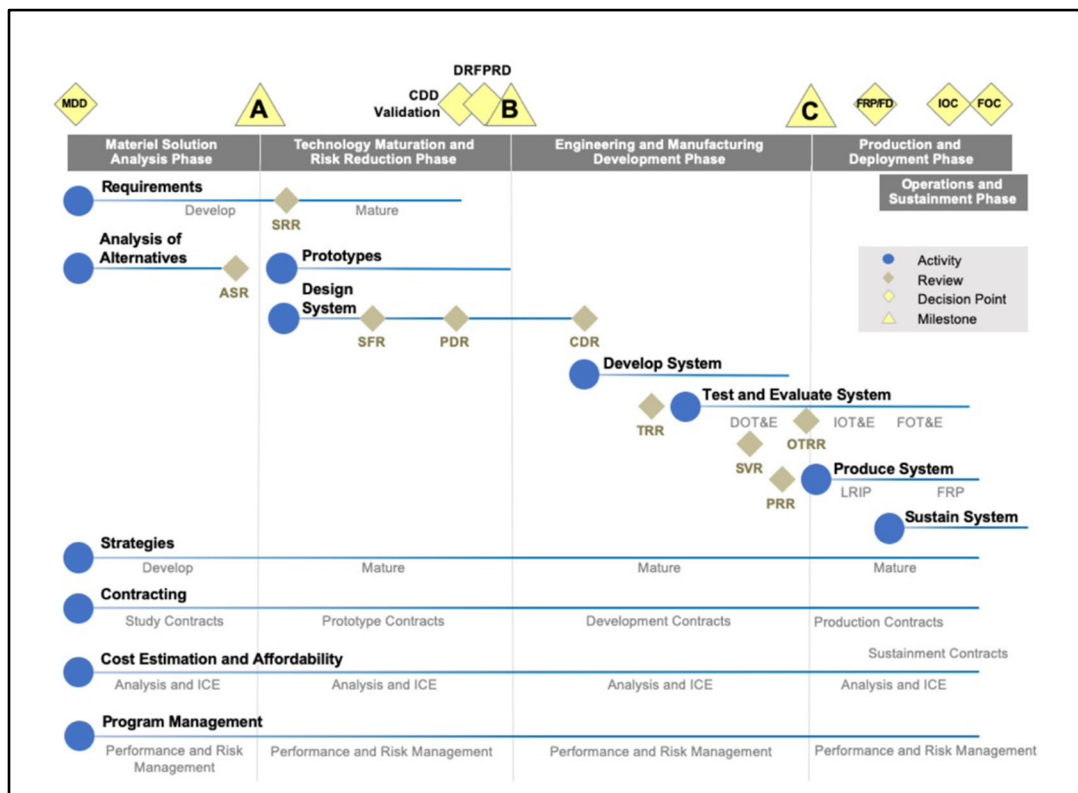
MDD

A

DRFPRD

CDD Validation

B

C

FRP/FD

IOC

FOC

Materiel Solution Analysis Phase

Technology Maturation and Risk Reduction Phase

Engineering and Manufacturing Development Phase

Production and Deployment Phase

Operations and Sustainment Phase

Requirements

Develop

SRR

Mature

Analysis of Alternatives

ASR

Prototypes

Design System

SFR

PDR

CDR

Activity

Review

Decision Point

Milestone

Develop System

Test and Evaluate System

TRR

DOT&E

OTRR

IOT&E

FOT&E

SVR

Produce System

PRR

LRIP

FRP

Sustain System

Strategies

Develop

Mature

Mature

Mature

Contracting

Study Contracts

Prototype Contracts

Development Contracts

Production Contracts

Sustainment Contracts

Cost Estimation and Affordability

Analysis and ICE

Analysis and ICE

Analysis and ICE

Analysis and ICE

Program Management

Performance and Risk Management

Performance and Risk Management

Performance and Risk Management

Performance and Risk Management